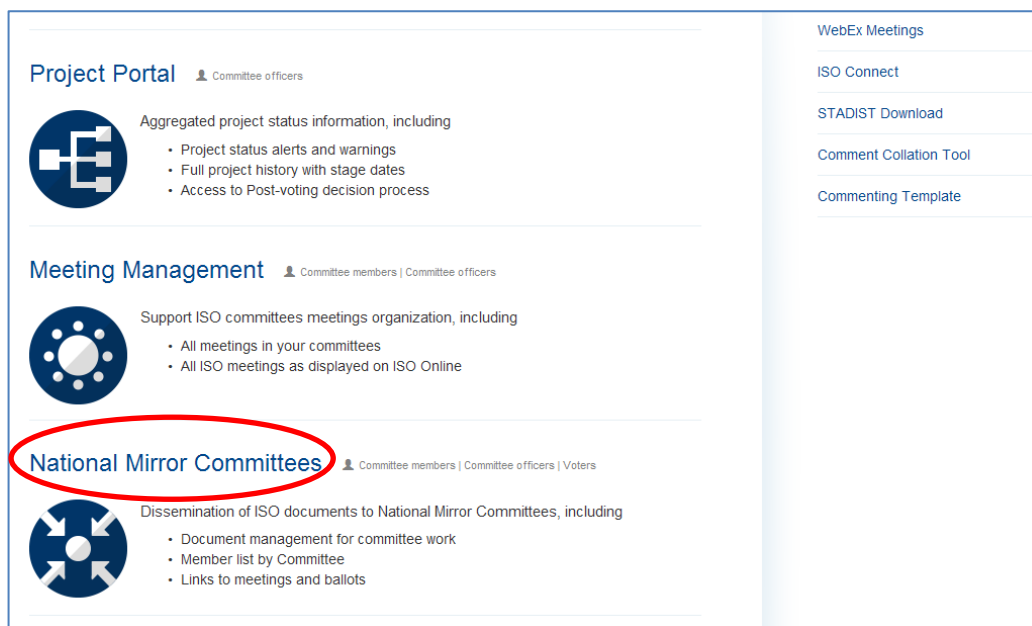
Project Portal Committee officers

Aggregated project status information, including

- Project status alerts and warnings
- Full project history with stage dates
- Access to Post-voting decision process

Meeting Management Committee members | Committee officers

Support ISO committees meetings organization, including

- All meetings in your committees
- All ISO meetings as displayed on ISO Online

National Mirror Committees Committee members | Committee officers | Voters

Dissemination of ISO documents to National Mirror Committees, including

- Document management for committee work
- Member list by Committee
- Links to meetings and ballots

WebEx Meetings

ISO Connect

STADIST Download

Comment Collation Tool

Commenting Template